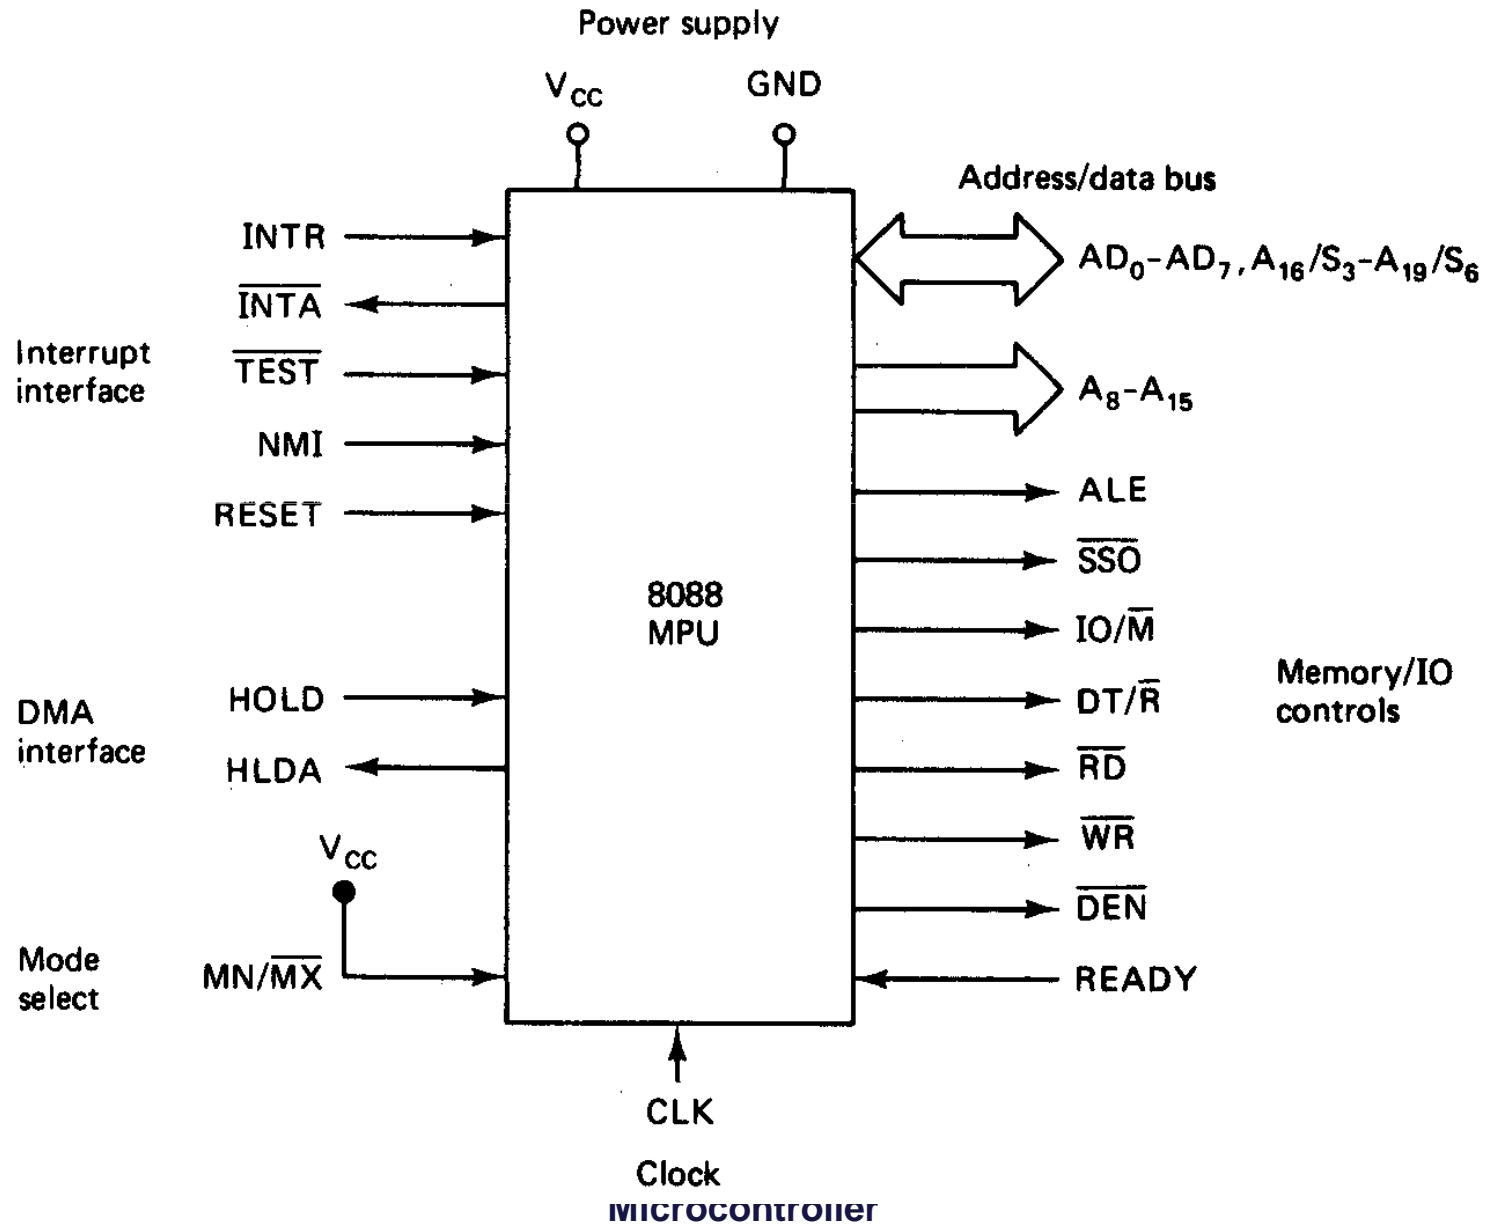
Power supply

$V_{CC}$ GND

Address/data bus

Interrupt interface

INTR

$\overline{INTA}$

$\overline{TEST}$

NMI

RESET

8088 MPU

$AD_0-AD_7, A_{16}/S_3-A_{19}/S_6$

$A_8-A_{15}$

ALE

$\overline{SSO}$

$IO/\overline{M}$

$DT/\overline{R}$

$\overline{RD}$

$\overline{WR}$

$\overline{DEN}$

READY

Memory/IO controls

DMA interface

HOLD

HLDA

$V_{CC}$

Mode select

$MN/\overline{MX}$

CLK

Clock

Microcontroller